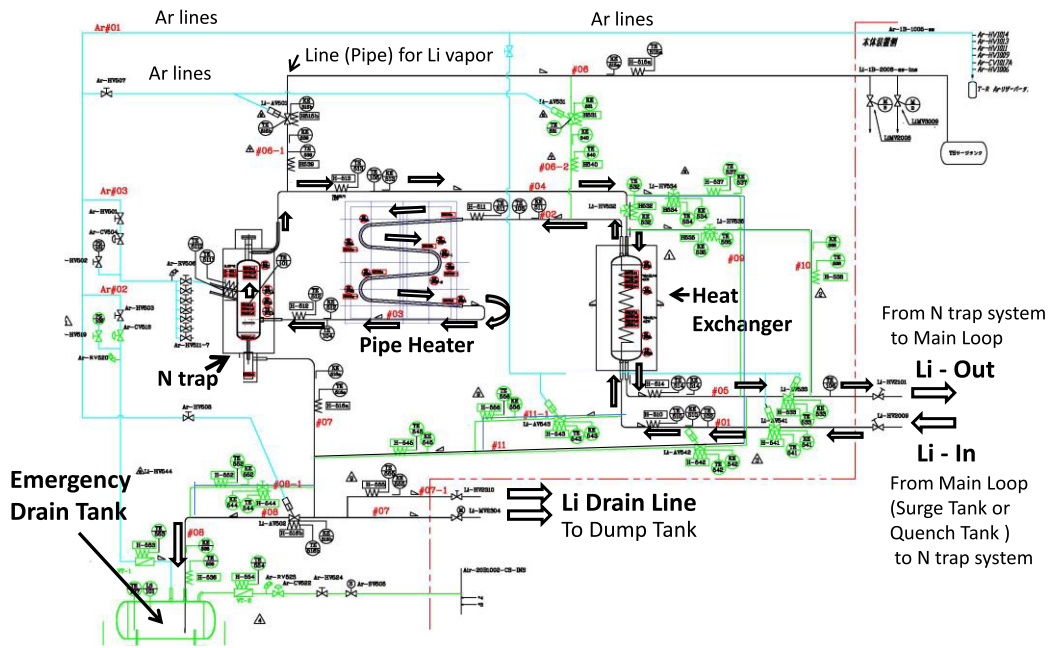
Ar lines

Ar lines

Ar lines

Line (Pipe) for Li vapor

Ar#01

#06

#06-1

#06-2

Ar#03

Ar#02

#04

#02

#03

#09

#10

N trap

Pipe Heater

Heat Exchanger

From N trap system to Main Loop

Li - Out

Li - In

From Main Loop (Surge Tank or Quench Tank ) to N trap system

#05

#01

#07

#11

#11-1

#08

#08-1

#07-1

Emergency Drain Tank

Li Drain Line
To Dump Tank